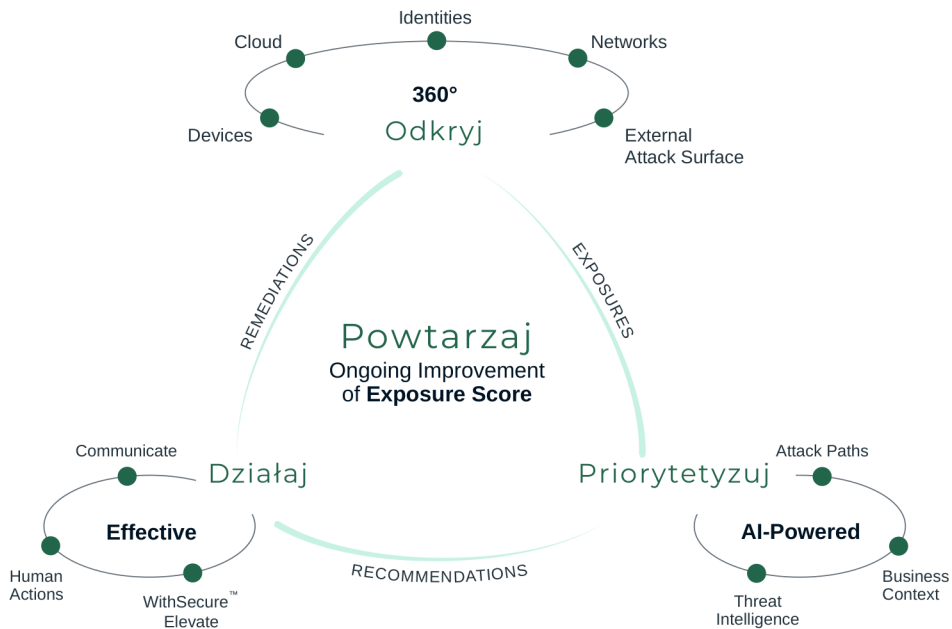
Identities
Cloud
Networks
360°
Odkryj
Devices
External
Attack Surface

REMEDIATIONS
EXPOSURES

Powtarzaj
Ongoing Improvement
of **Exposure Score**

Communicate
Działaj
Effective
Human
Actions
WithSecure™
Elevate

RECOMMENDATIONS

Attack Paths
Priorytetyzuj
AI-Powered
Threat
Intelligence
Business
Context